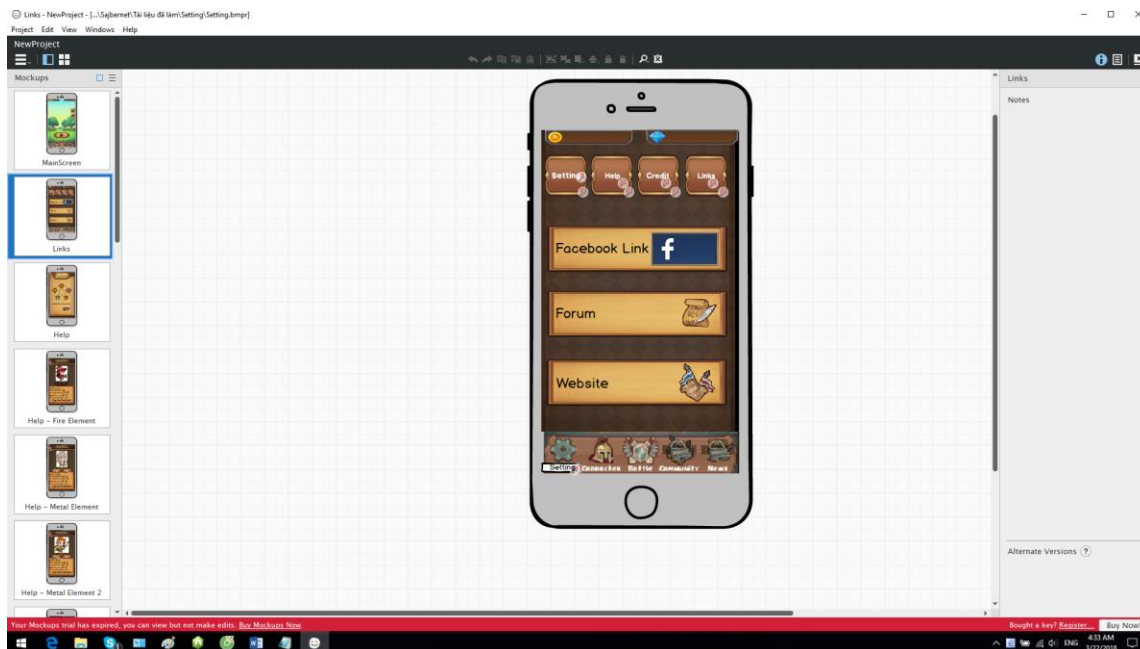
Links - NewProject - [...\Sajbernet\Tài liệu đã làm\Setting\Setting.bmpr]

Project Edit View Windows Help

NewProject

Mockups

MainScreen

Links

Help

Help - Fire Element

Help - Metal Element

Help - Metal Element 2

Setting Help Credit Links

Facebook Link f

Forum

Website

Setting Character Battle Community News

Links

Notes

Alternate Versions ?

Your Mockups trial has expired, you can view but not make edits. Buy Mockups Now.

Bought a key? Register... Buy Now!

ENG 4:33 AM 3/22/2018